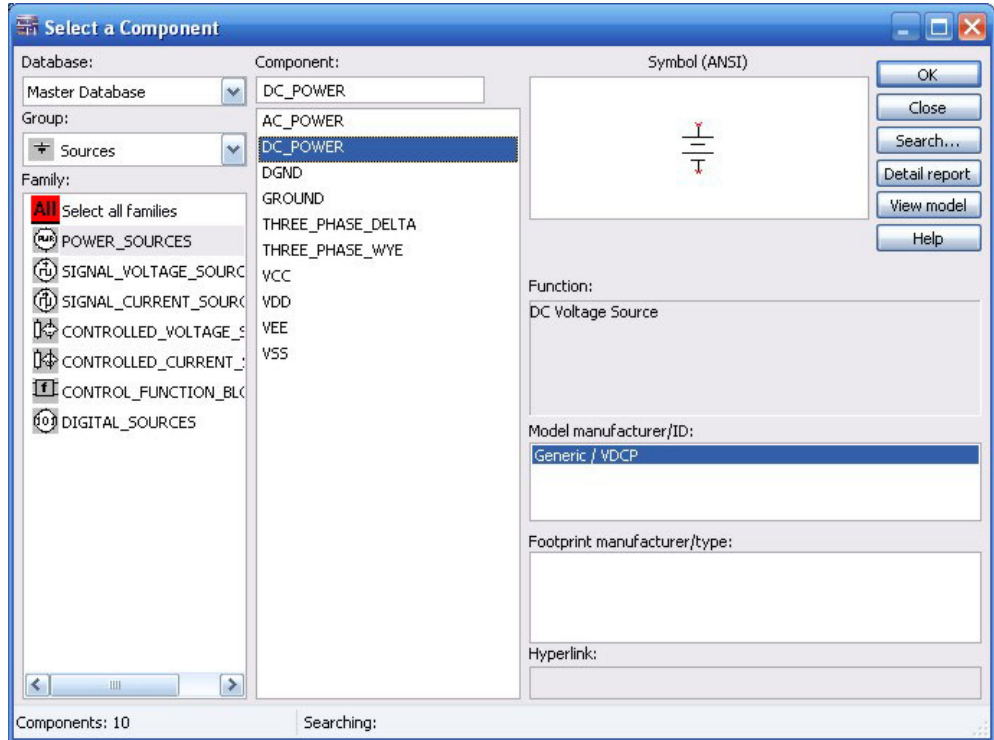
Select a Component

Database:
Master Database
Group:
Sources
Family:
All Select all families
POWER_SOURCES
SIGNAL_VOLTAGE_SOURC
SIGNAL_CURRENT_SOURC
CONTROLLED_VOLTAGE_S
CONTROLLED_CURRENT_S
CONTROL_FUNCTION_BLC
DIGITAL_SOURCES

Component:
DC_POWER
AC_POWER
DC_POWER
DGND
GROUND
THREE_PHASE_DELTA
THREE_PHASE_WYE
VCC
VDD
VEE
VSS

Symbol (ANSI)

Function:
DC Voltage Source

Model manufacturer/ID:
Generic / VDCP

Footprint manufacturer/type:

Hyperlink:

OK
Close
Search...
Detail report
View model
Help

Components: 10
Searching: